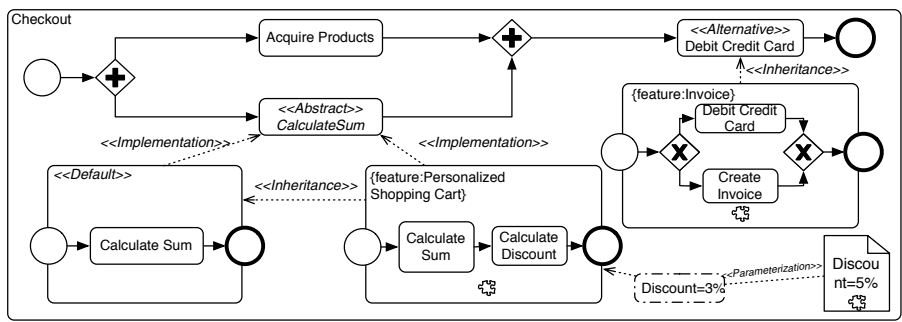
Checkout

Acquire Products

<<Alternative>>
Debit Credit Card

<<Inheritance>>

<<Abstract>>
CalculateSum

<<Implementation>>

<<Implementation>>

{feature:Invoice}

Debit Credit Card

Create Invoice

<<Default>>

<<Inheritance>>

{feature:Personalized Shopping Cart}

Calculate Sum

Calculate Sum

Calculate Discount

Discount=3%

<<Parameterization>>

Discount=5%